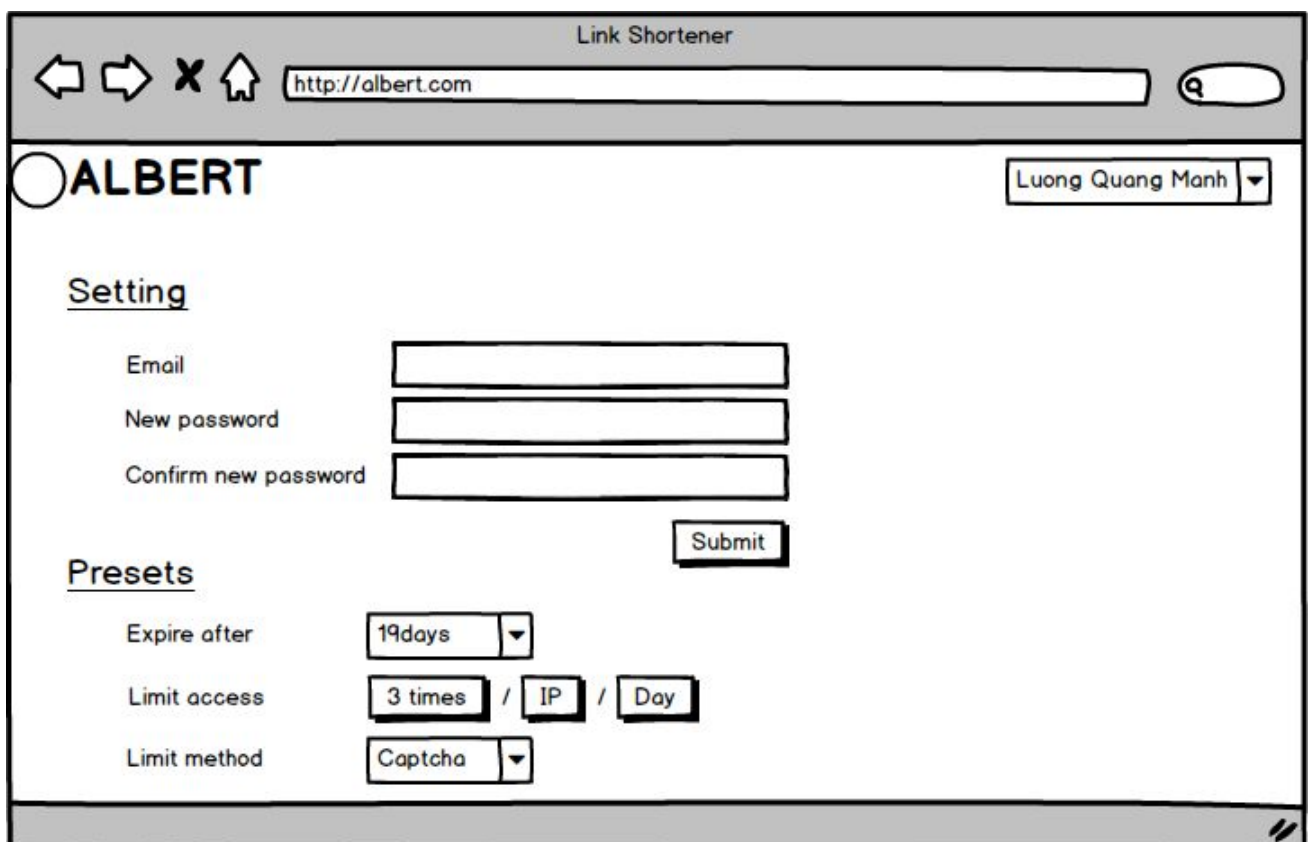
Link Shortener

http://albert.com

ALBERT

Luong Quang Manh

Setting

Email

New password

Confirm new password

Submit

Presets

Expire after 19days

Limit access 3 times / IP / Day

Limit method Captcha